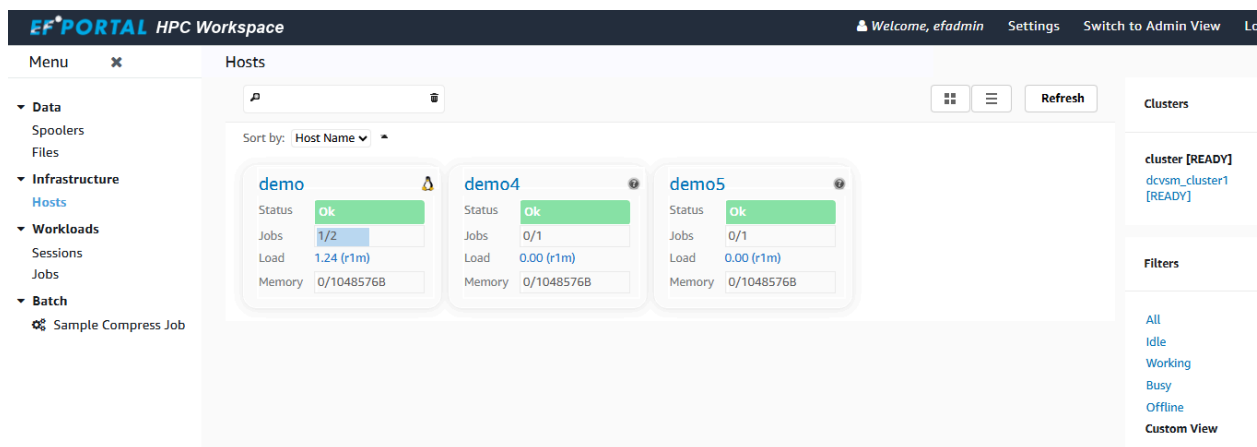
EF PORTAL HPC Workspace
Welcome, efadmin Settings Switch to Admin View Lo

Menu

Data
Spoolers
Files
Infrastructure
Hosts
Workloads
Sessions
Jobs
Batch
Sample Compress Job

Hosts

Refresh

Sort by: Host Name

demo
Status Ok
Jobs 1/2
Load 1.24 (r1m)
Memory 0/1048576B

demo4
Status Ok
Jobs 0/1
Load 0.00 (r1m)
Memory 0/1048576B

demo5
Status Ok
Jobs 0/1
Load 0.00 (r1m)
Memory 0/1048576B

Clusters

cluster [READY]
dcvsm_cluster1 [READY]

Filters

All
Idle
Working
Busy
Offline
Custom View